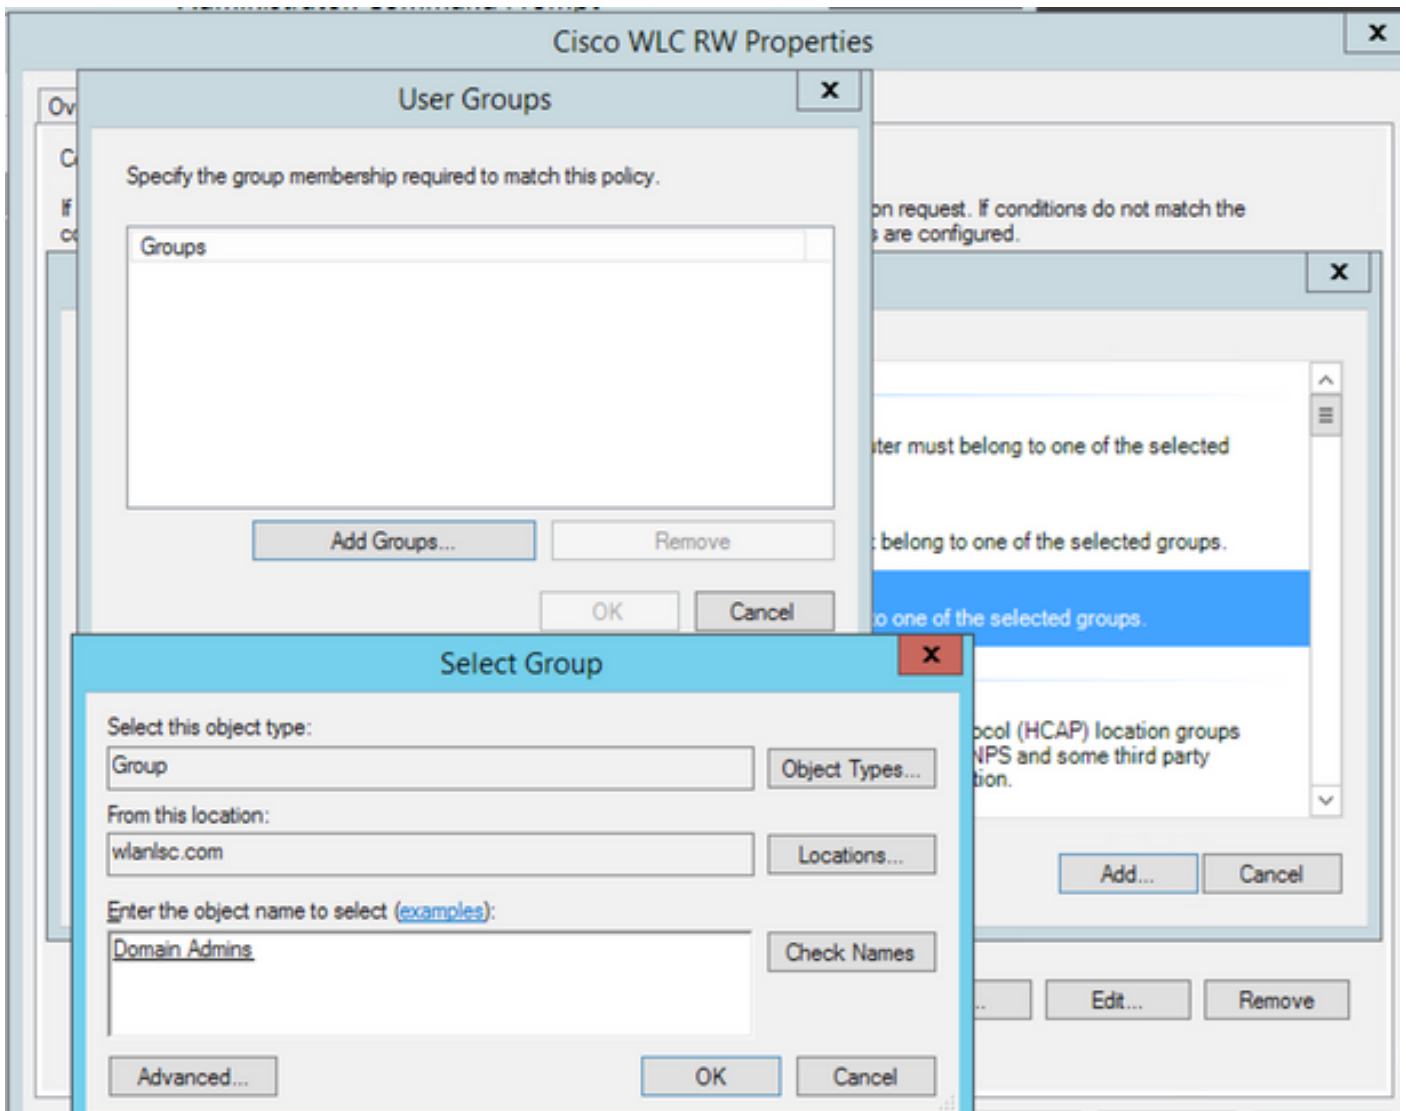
Cisco WLC RW Properties

x

Ov

C

If

co

on request. If conditions do not match the
are configured.

x

ter must belong to one of the selected

belong to one of the selected groups.

o one of the selected groups.

ocol (HCAP) location groups
NPS and some third party
tion.

Add...

Cancel

Edit...

Remove

User Groups

x

Specify the group membership required to match this policy.

Groups

Add Groups...

Remove

OK

Cancel

Select Group

x

Select this object type:

Group

Object Types...

From this location:

wlanlsc.com

Locations...

Enter the object name to select (examples):

Domain Admins

Check Names

Advanced...

OK

Cancel